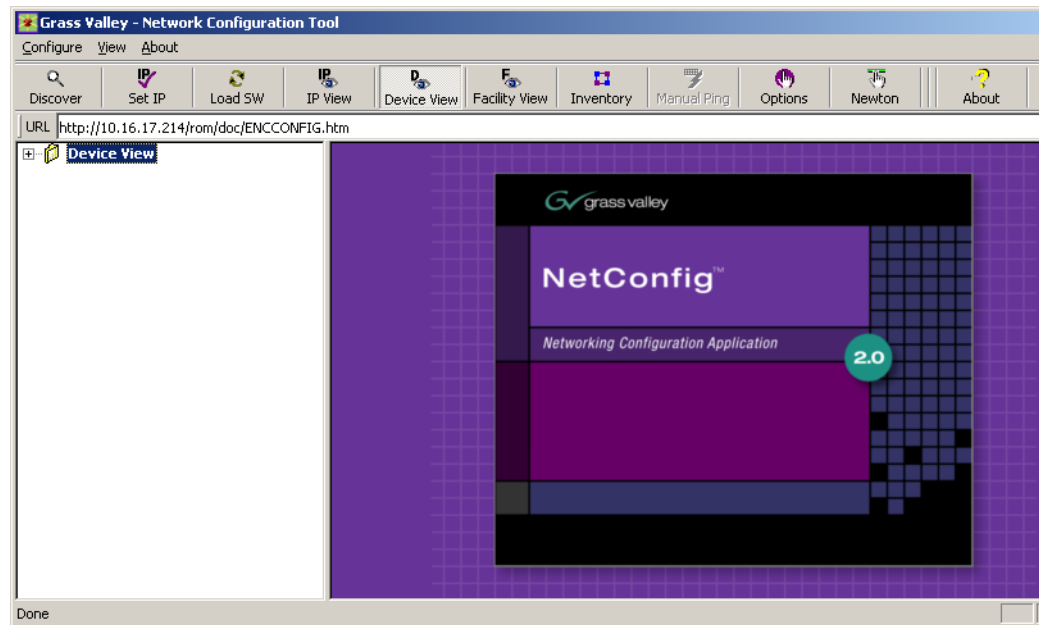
Grass Valley - Network Configuration Tool

Configure View About

Discover | Set IP | Load SW | IP View | Device View | Facility View | Inventory | Manual Ping | Options | Newton | About

URL http://10.16.17.214/rom/doc/ENCCONFIG.htm

Device View

grass valley

NetConfig™

Networking Configuration Application

2.0

Done